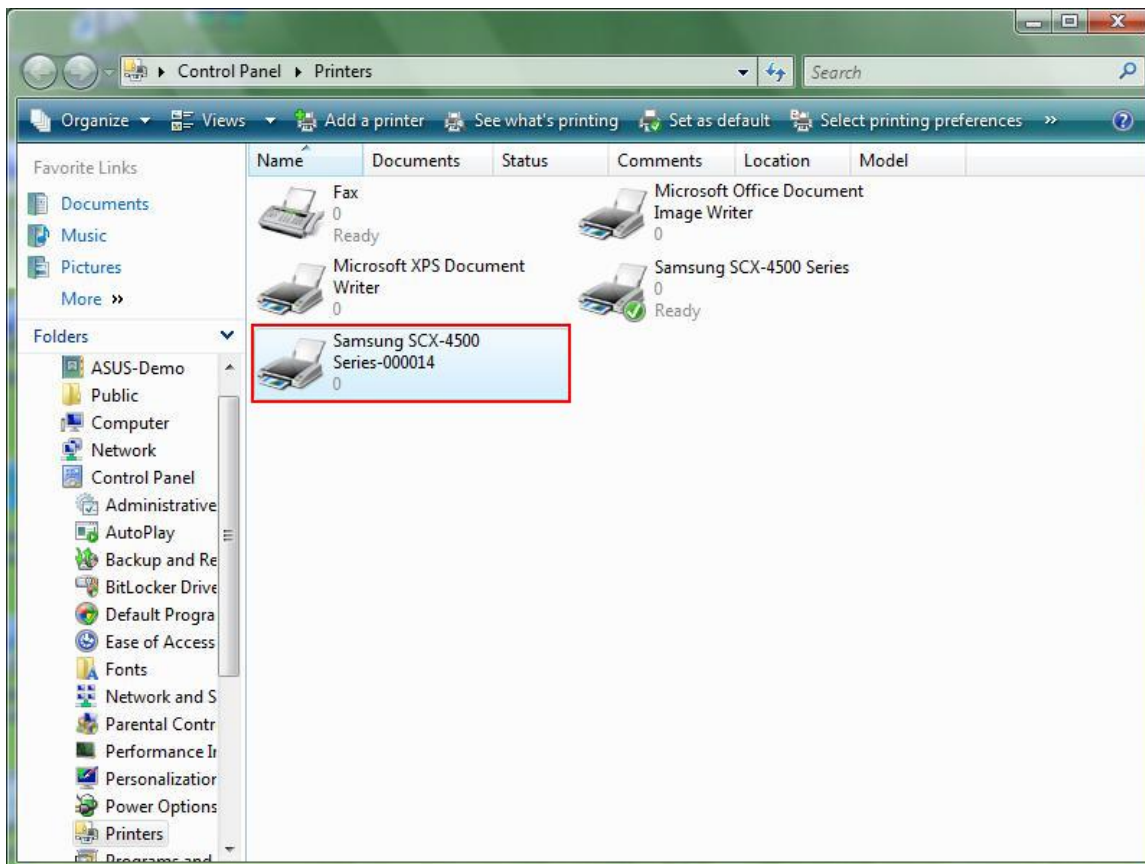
▸ Control Panel ▸ Printers

Search

Organize ▾ Views ▾ Add a printer See what's printing Set as default Select printing preferences »

Favorite Links

Documents

Music

Pictures

More »

Folders

ASUS-Demo

Public

Computer

Network

Control Panel

Administrative

AutoPlay

Backup and Re

BitLocker Drive

Default Progra

Ease of Access

Fonts

Network and S

Parental Contr

Performance Ir

Personalizatior

Power Options

Printers

Programs and

| Name | Documents | Status | Comments | Location | Model |
|---|---|---|---|---|---|

Fax
0
Ready

Microsoft Office Document Image Writer
0

Microsoft XPS Document Writer
0

Samsung SCX-4500 Series
0
Ready

Samsung SCX-4500 Series-000014
0